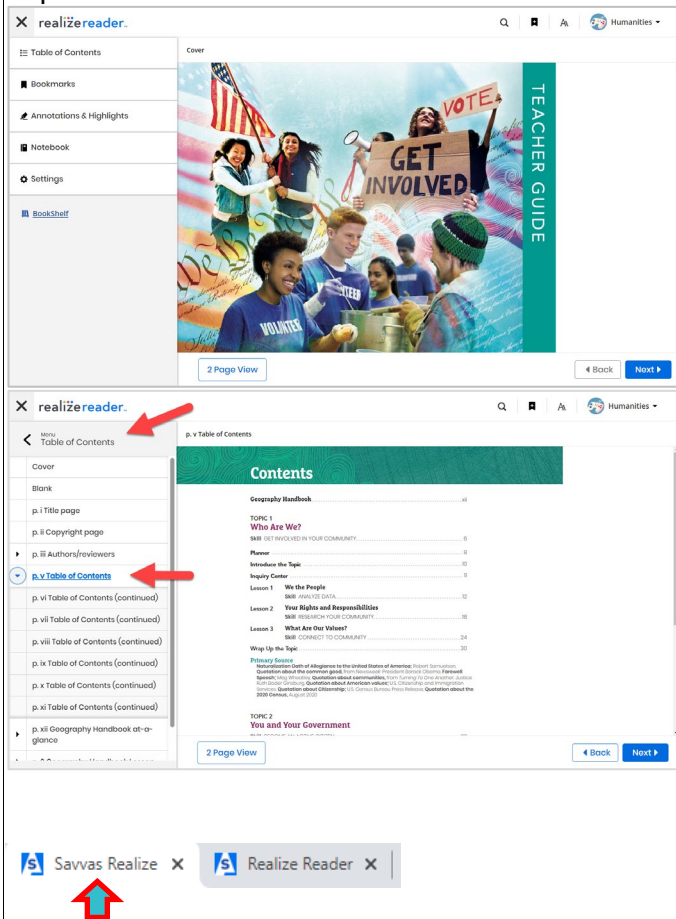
realizereader.

Humanities

Table of Contents

Bookmarks

Annotations & Highlights

Notebook

Settings

BookShelf

Cover

VOTE

GET INVOLVED

VOLUNTEER

TEACHER GUIDE

2 Page View

Back

Next

realizereader.

Humanities

Menu
Table of Contents

Cover

Blank

p. i Title page

p. ii Copyright page

p. iii Authors/reviewers

p. v Table of Contents

p. vi Table of Contents (continued)

p. vii Table of Contents (continued)

p. viii Table of Contents (continued)

p. ix Table of Contents (continued)

p. x Table of Contents (continued)

p. xi Table of Contents (continued)

p. xii Geography Handbook at-a-glance

p. v Table of Contents

Contents

Geography Handbook xii

TOPIC 1
Who Are We?
Skill GET INVOLVED IN YOUR COMMUNITY 6

Planner 8

Introduce the Topic 10

Inquiry Center 11

Lesson 1 We the People
Skill ANALYZE DATA 12

Lesson 2 Your Rights and Responsibilities
Skill RESEARCH YOUR COMMUNITY 18

Lesson 3 What Are Our Values?
Skill CONNECT TO COMMUNITY 24

Wrap Up the Topic 30

Primary Source
Naturalization Oath of Allegiance to the United States of America; Robert Samuelson: Quotation about the common good; from Newsweek; President Barack Obama: Farewell Speech; Meg Wheatley: Quotation about communities, from Turning To One Another; Justice Ruth Bader Ginsburg: Quotation about American values; U.S. Citizenship and Immigration Services: Quotation about Citizenship; U.S. Census Bureau Press Release: Quotation about the 2020 Census, August 2020

TOPIC 2
You and Your Government

2 Page View

Back

Next

Savvas Realize

Realize Reader